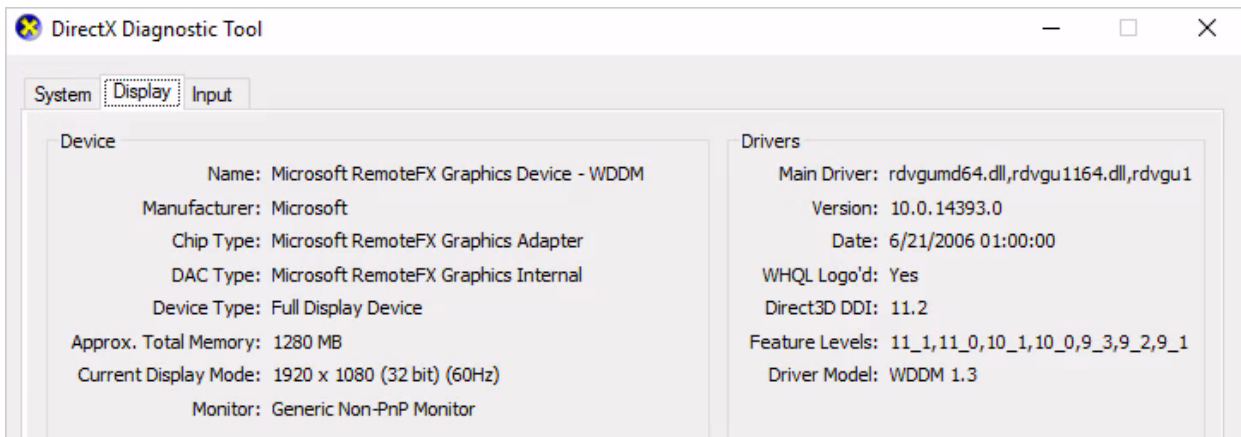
DirectX Diagnostic Tool

System Display Input

Device

Name: Microsoft RemoteFX Graphics Device - WDDM
Manufacturer: Microsoft
Chip Type: Microsoft RemoteFX Graphics Adapter
DAC Type: Microsoft RemoteFX Graphics Internal
Device Type: Full Display Device
Approx. Total Memory: 1280 MB
Current Display Mode: 1920 x 1080 (32 bit) (60Hz)
Monitor: Generic Non-PnP Monitor

Drivers

Main Driver: rdvgumd64.dll,rdvgu1164.dll,rdvgu1
Version: 10.0.14393.0
Date: 6/21/2006 01:00:00
WHQL Logo'd: Yes
Direct3D DDI: 11.2
Feature Levels: 11_1,11_0,10_1,10_0,9_3,9_2,9_1
Driver Model: WDDM 1.3